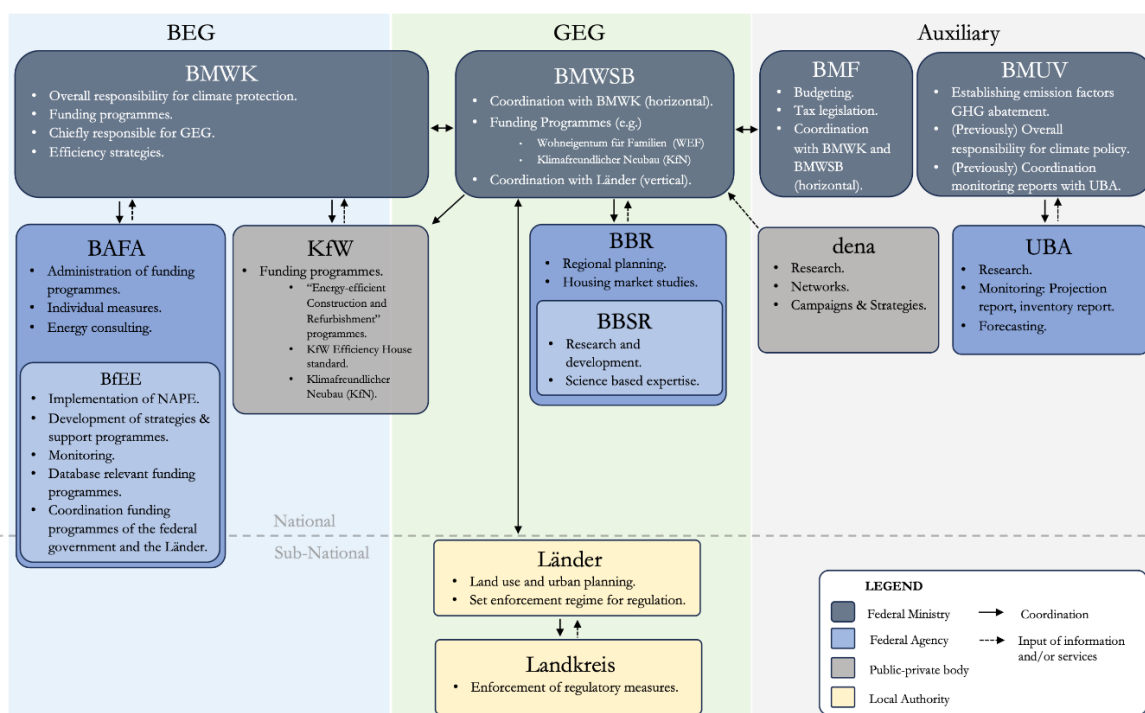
BEG

GEG

Auxiliary

BMWK
- Overall responsibility for climate protection.
- Funding programmes.
- Chiefly responsible for GEG.
- Efficiency strategies.

BMWSB
- Coordination with BMWK (horizontal).
- Funding Programmes (e.g.)
  - Wohneigentum für Familien (WEF)
  - Klimafreundlicher Neubau (KfN)
- Coordination with Länder (vertical).

BMF
- Budgeting.
- Tax legislation.
- Coordination with BMWK and BMWSB (horizontal).

BMUV
- Establishing emission factors GHG abatement.
- (Previously) Overall responsibility for climate policy.
- (Previously) Coordination monitoring reports with UBA.

BAFA
- Administration of funding programmes.
- Individual measures.
- Energy consulting.

BfEE
- Implementation of NAPE.
- Development of strategies & support programmes.
- Monitoring.
- Database relevant funding programmes.
- Coordination funding programmes of the federal government and the Länder.

KfW
- Funding programmes.
  - "Energy-efficient Construction and Refurbishment" programmes.
  - KfW Efficiency House standard.
  - Klimafreundlicher Neubau (KfN).

BBR
- Regional planning.
- Housing market studies.

BBSR
- Research and development.
- Science based expertise.

dena
- Research.
- Networks.
- Campaigns & Strategies.

UBA
- Research.
- Monitoring: Projection report, inventory report.
- Forecasting.

National

Sub-National

Länder
- Land use and urban planning.
- Set enforcement regime for regulation.

Landkreis
- Enforcement of regulatory measures.

LEGEND
Federal Ministry
Federal Agency
Public-private body
Local Authority
Coordination
Input of information and/or services